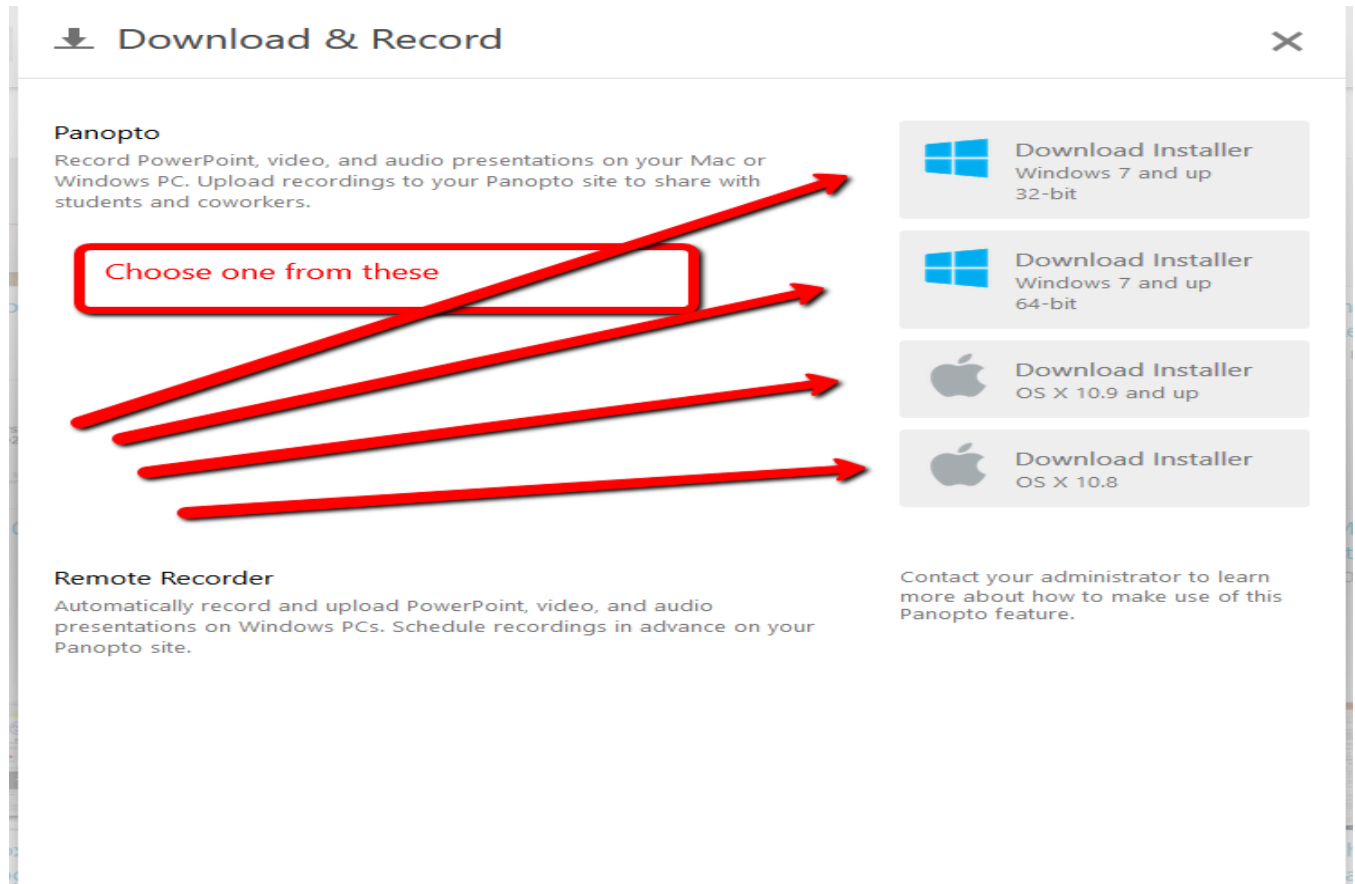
Download & Record

Panopto
Record PowerPoint, video, and audio presentations on your Mac or Windows PC. Upload recordings to your Panopto site to share with students and coworkers.

Choose one from these

Download Installer
Windows 7 and up
32-bit

Download Installer
Windows 7 and up
64-bit

Download Installer
OS X 10.9 and up

Download Installer
OS X 10.8

Remote Recorder
Automatically record and upload PowerPoint, video, and audio presentations on Windows PCs. Schedule recordings in advance on your Panopto site.

Contact your administrator to learn more about how to make use of this Panopto feature.